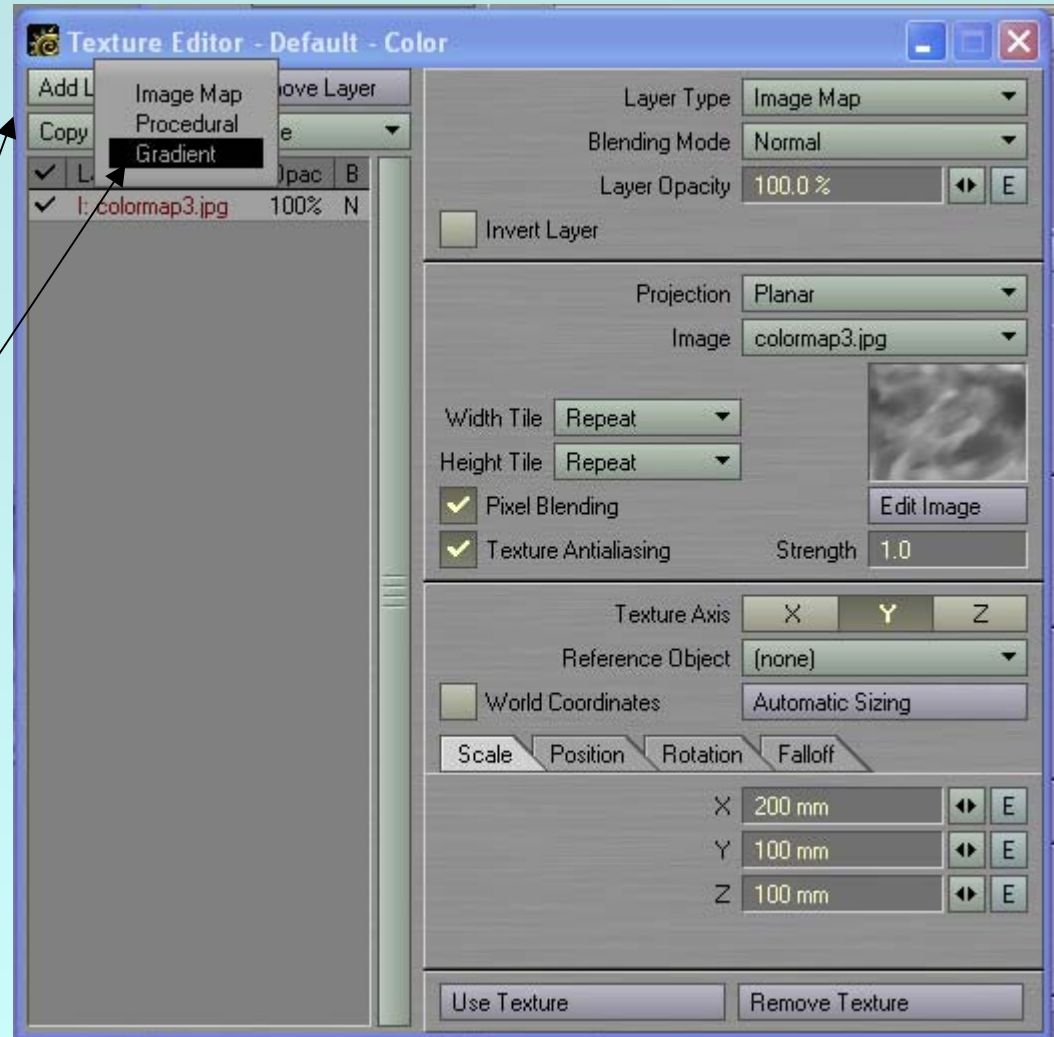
Texture Editor - Default - Color

Add L
Image Map
Procedural
Gradient
ove Layer
Copy
e
✓ L
Opac B
✓ I: colormap3.jpg 100% N

Layer Type Image Map
Blending Mode Normal
Layer Opacity 100.0 % E
Invert Layer

Projection Planar
Image colormap3.jpg
Width Tile Repeat
Height Tile Repeat
Pixel Blending
Edit Image
Texture Antialiasing
Strength 1.0

Texture Axis X Y Z
Reference Object (none)
World Coordinates
Automatic Sizing
Scale Position Rotation Falloff
X 200 mm E
Y 100 mm E
Z 100 mm E

Use Texture
Remove Texture